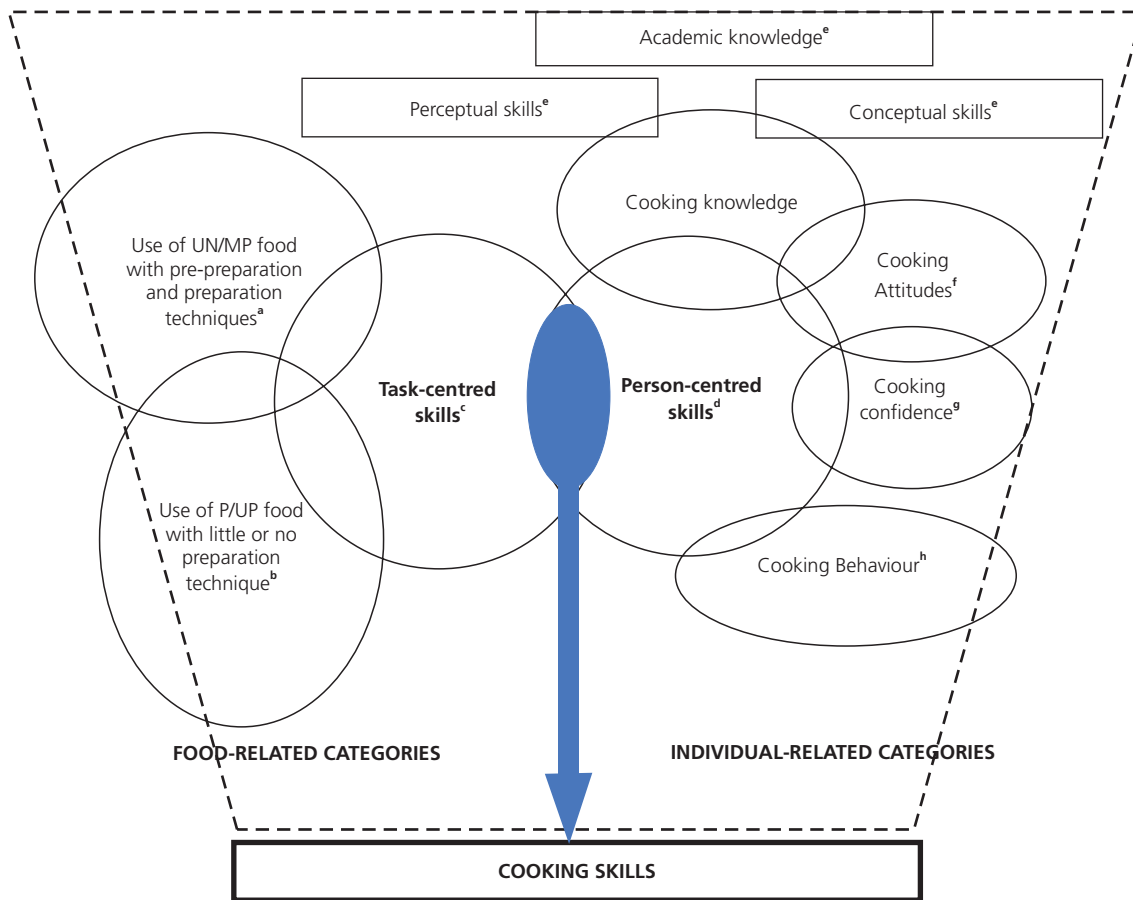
Academic knowledge$^{e}$

Perceptual skills$^{e}$

Conceptual skills$^{e}$

Cooking knowledge

Use of UN/MP food with pre-preparation and preparation techniques$^{a}$

Cooking Attitudes$^{f}$

Task-centred skills$^{c}$

Person-centred skills$^{d}$

Cooking confidence$^{g}$

Use of P/UP food with little or no preparation technique$^{b}$

Cooking Behaviour$^{h}$

FOOD-RELATED CATEGORIES

INDIVIDUAL-RELATED CATEGORIES

COOKING SKILLS